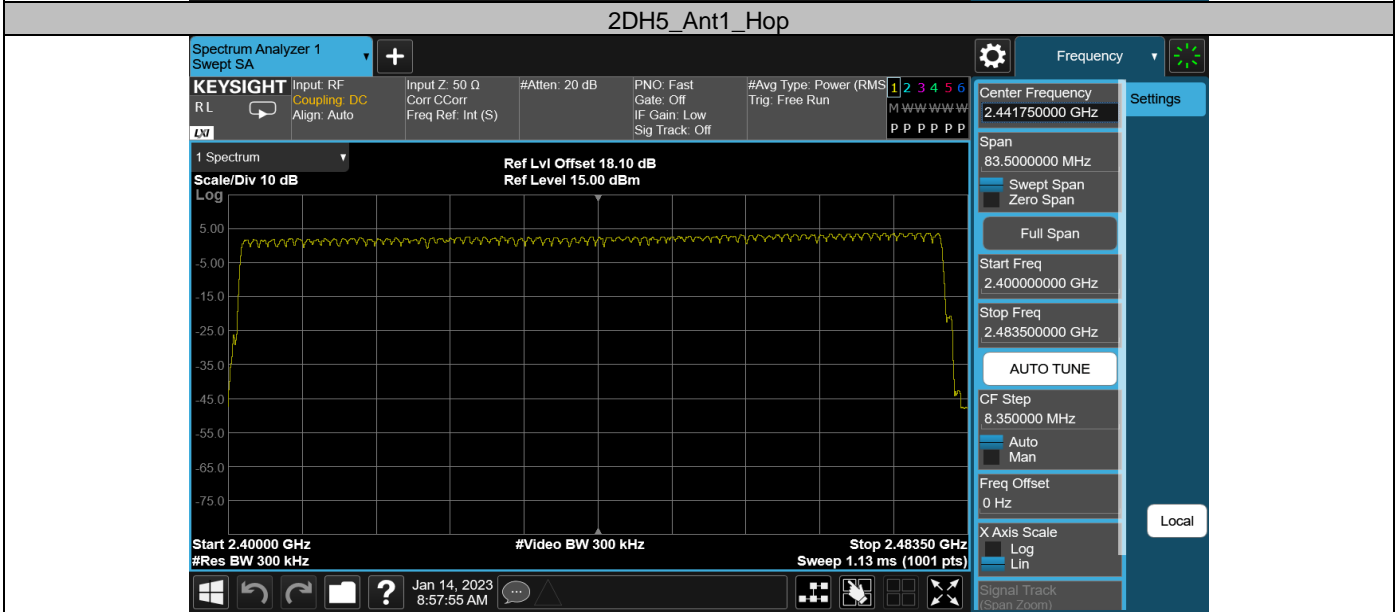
2DH5_Ant1_Hop

Spectrum Analyzer 1
Swept SA

Frequency

KEYSIGHT
RL
LXI

Input: RF
Coupling: DC
Align: Auto

Input Z: 50 Ω
Corr CCorr
Freq Ref: Int (S)

#Atten: 20 dB

PNO: Fast
Gate: Off
IF Gain: Low
Sig Track: Off

#Avg Type: Power (RMS
Trig: Free Run

1 2 3 4 5 6
M WWWWW
P P P P P P

1 Spectrum
Scale/Div 10 dB
Log

Ref Lvl Offset 18.10 dB
Ref Level 15.00 dBm

5.00
-5.00
-15.0
-25.0
-35.0
-45.0
-55.0
-65.0
-75.0

Start 2.40000 GHz
#Res BW 300 kHz

#Video BW 300 kHz

Stop 2.48350 GHz
Sweep 1.13 ms (1001 pts)

Center Frequency
2.441750000 GHz

Settings

Span
83.5000000 MHz
Swept Span
Zero Span

Full Span

Start Freq
2.400000000 GHz

Stop Freq
2.483500000 GHz

AUTO TUNE

CF Step
8.350000 MHz
Auto
Man

Freq Offset
0 Hz

X Axis Scale
Log
Lin

Signal Track
(Span Zoom)

Local

Jan 14, 2023
8:57:55 AM